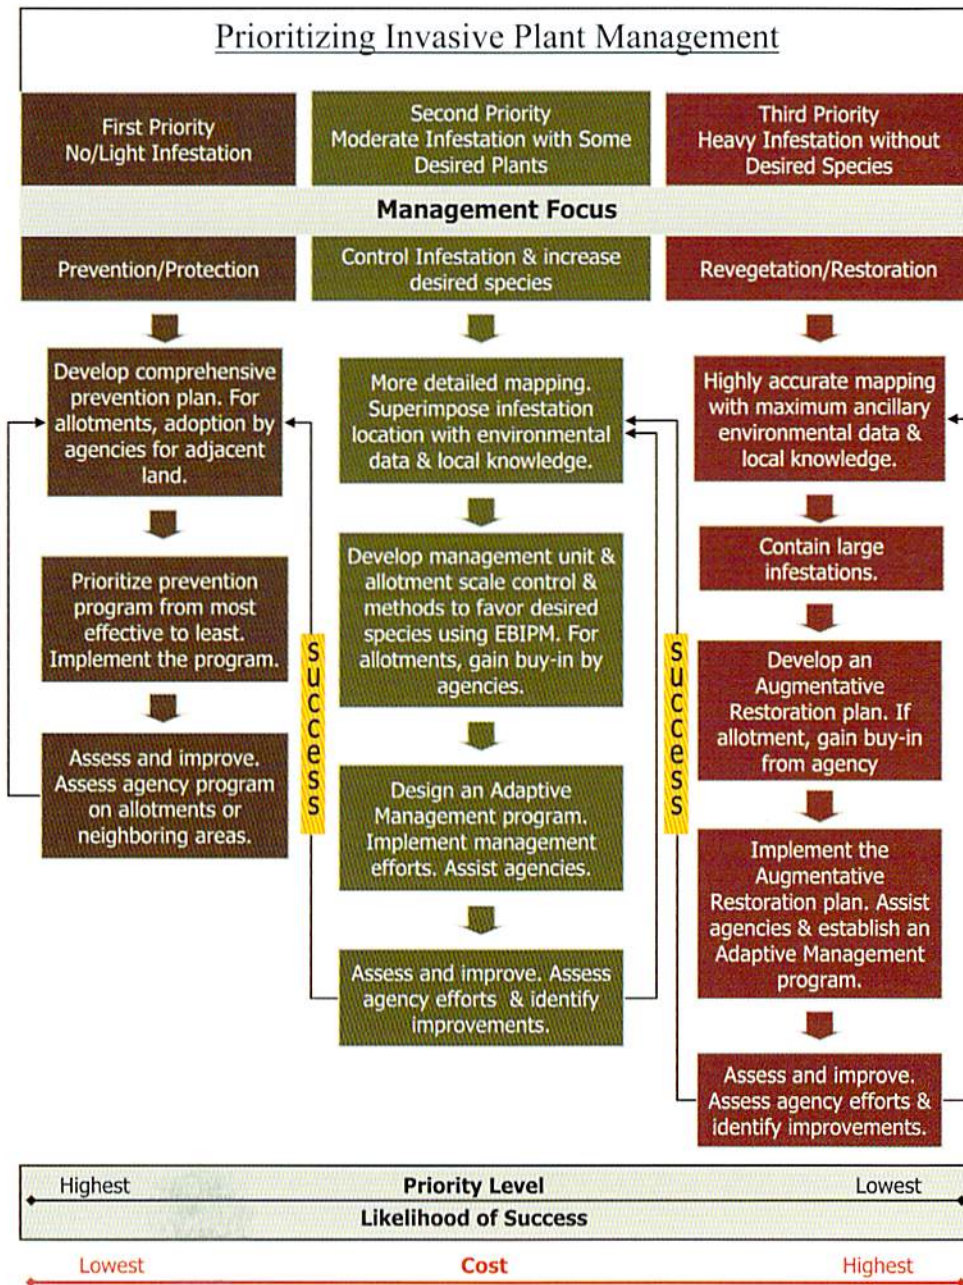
Prioritizing Invasive Plant Management

First Priority
No/Light Infestation

Second Priority
Moderate Infestation with Some Desired Plants

Third Priority
Heavy Infestation without Desired Species

Management Focus

Prevention/Protection

Control Infestation & increase desired species

Revegetation/Restoration

Develop comprehensive prevention plan. For allotments, adoption by agencies for adjacent land.

Prioritize prevention program from most effective to least. Implement the program.

Assess and improve. Assess agency program on allotments or neighboring areas.

SUCCESS

More detailed mapping. Superimpose infestation location with environmental data & local knowledge.

Develop management unit & allotment scale control & methods to favor desired species using EBIPM. For allotments, gain buy-in by agencies.

Design an Adaptive Management program. Implement management efforts. Assist agencies.

Assess and improve. Assess agency efforts & identify improvements.

SUCCESS

Highly accurate mapping with maximum ancillary environmental data & local knowledge.

Contain large infestations.

Develop an Augmentative Restoration plan. If allotment, gain buy-in from agency

Implement the Augmentative Restoration plan. Assist agencies & establish an Adaptive Management program.

Assess and improve. Assess agency efforts & identify improvements.

Highest Priority Level Lowest
Likelihood of Success

Lowest Cost Highest